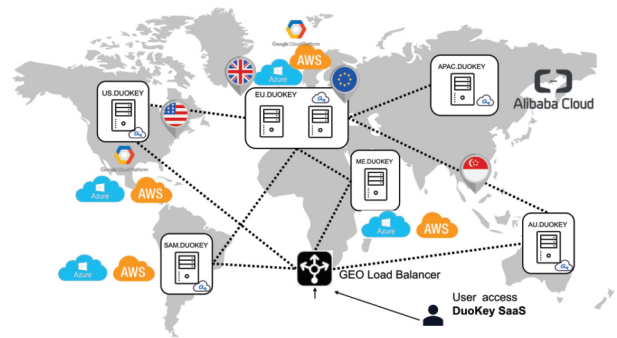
Google Cloud Platform
Azure
AWS
US.DUOKEY
EU.DUOKEY
APAC.DUOKEY
Alibaba Cloud
Google Cloud Platform
Azure
AWS
ME.DUOKEY
Azure
AWS
AU.DUOKEY
SAM.DUOKEY
Azure
AWS
GEO Load Balancer
User access
DuoKey SaaS